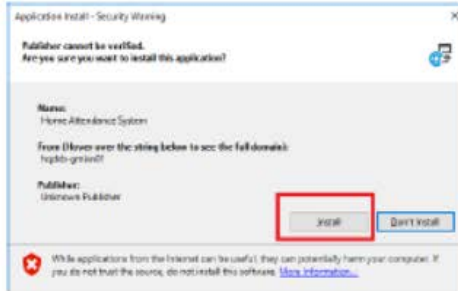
Application Install - Security Warning

×

Publisher cannot be verified.
Are you sure you want to install this application?

Name:
Home Attendance System

From (Hover over the string below to see the full domain):
hqdib-gmiwi01

Publisher:
Unknown Publisher

Install

Don't Install

While applications from the Internet can be useful, they can potentially harm your computer. If you do not trust the source, do not install this software. More Information...